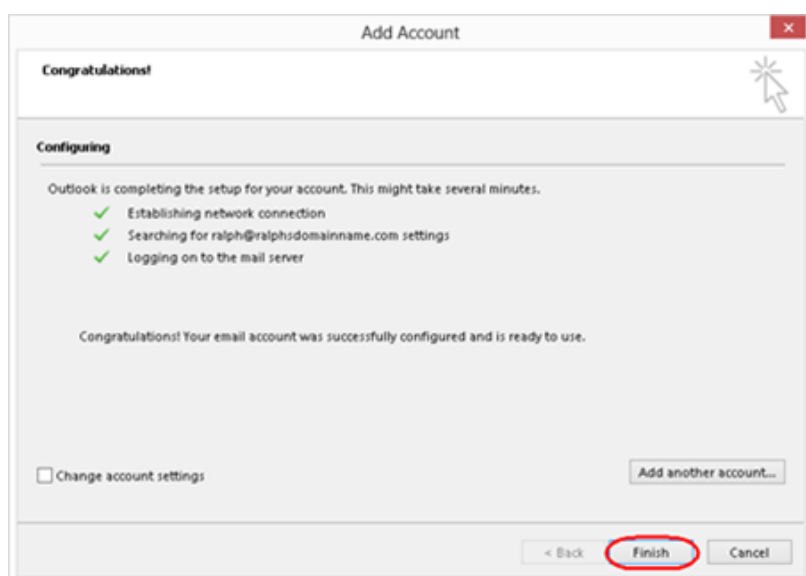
Add Account

Congratulations!

Configuring

Outlook is completing the setup for your account. This might take several minutes.

Establishing network connection

Searching for ralph@ralphsdomainname.com settings

Logging on to the mail server

Congratulations! Your email account was successfully configured and is ready to use.

Change account settings

Add another account...

< Back

Finish

Cancel